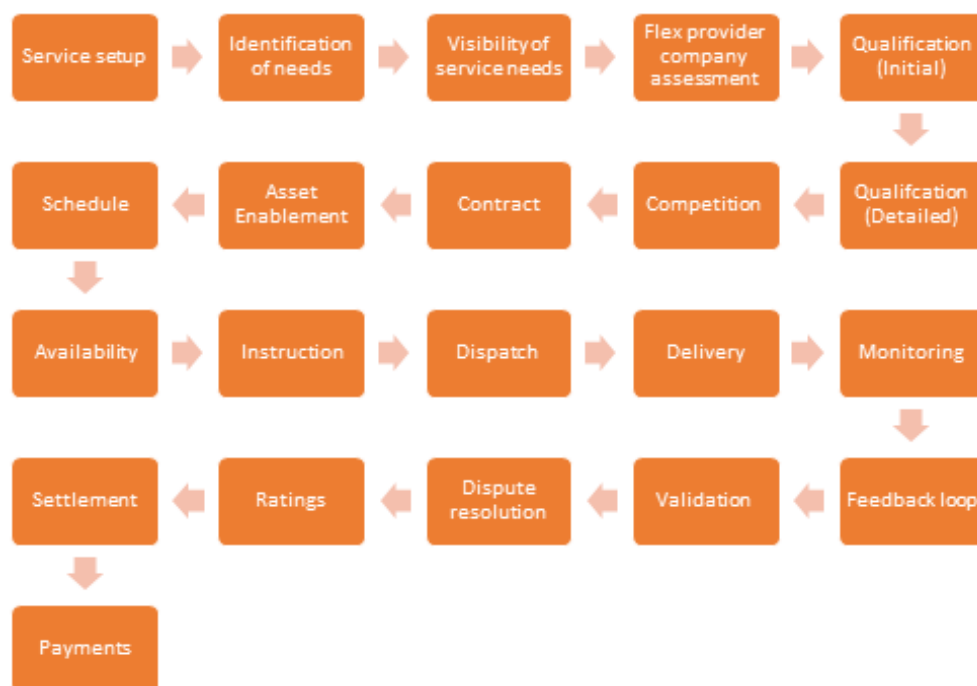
Service setup

Identification of needs

Visibility of service needs

Flex provider company assessment

Qualification (Initial)

Qualifcation (Detailed)

Competition

Contract

Asset Enablement

Schedule

Availability

Instruction

Dispatch

Delivery

Monitoring

Feedback loop

Validation

Dispute resolution

Ratings

Settlement

Payments